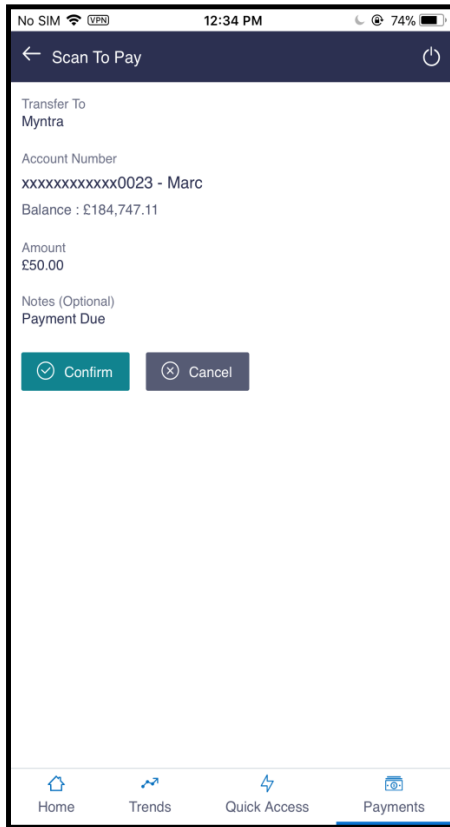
No SIM VPN 12:34 PM 74%

Scan To Pay

Transfer To
Myntra

Account Number
xxxxxxxxxxxx0023 - Marc
Balance : £184,747.11

Amount
£50.00

Notes (Optional)
Payment Due

Confirm
Cancel

Home
Trends
Quick Access
Payments